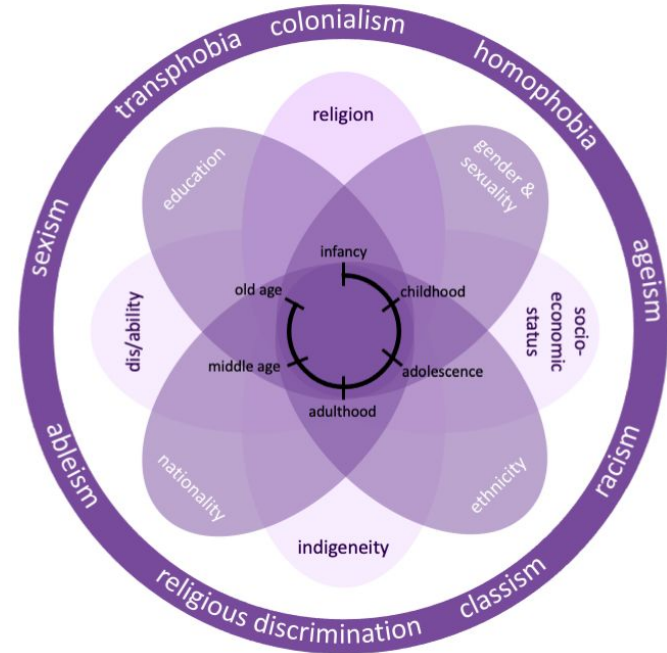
colonialism
homophobia
ageism
racism
classism
religious discrimination
ableism
sexism
transphobia

religion
gender & sexuality
socio-economic status
ethnicity
indigeneity
nationality
dis/ability
education

infancy
childhood
adolescence
adulthood
middle age
old age